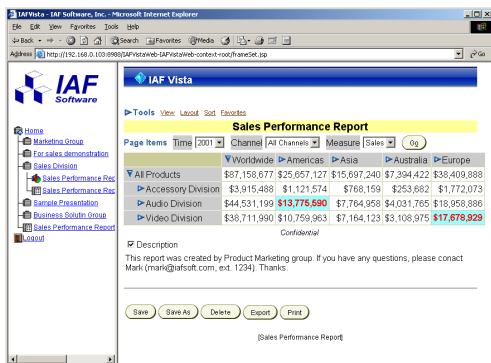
IAFVista - IAF Software, Inc. - Microsoft Internet Explorer

File Edit View Favorites Tools Help

Back Search Favorites Media

Address http://192.168.0.103:8988/IAFVistaWeb-IAFVistaWeb-context-root/frameSet.jsp

Go

IAF Software

Home
Marketing Group
For sales demonstration
Sales Division
Sales Performance Rep
Sales Performance Rep
Sample Presentation
Business Solutin Group
Sales Performance Report
Logout

IAF Vista

Tools View Layout Sort Favorites

Sales Performance Report

Page Items Time 2001 Channel All Channels Measure Sales Og

| | Worldwide | Americas | Asia | Australia | Europe |
|---|---|---|---|---|---|
| All Products | \$87,158,677 | \$25,657,127 | \$15,697,240 | \$7,394,422 | \$38,409,888 |
| Accessory Division | \$3,915,488 | \$1,121,574 | \$768,159 | \$253,682 | \$1,772,073 |
| Audio Division | \$44,531,199 | \$13,775,590 | \$7,764,958 | \$4,031,765 | \$18,958,886 |
| Video Division | \$38,711,990 | \$10,759,963 | \$7,164,123 | \$3,108,975 | \$17,678,929 |

Confidential

Description

This report was created by Product Marketing group. If you have any questions, please conact Mark (mark@iafsoft.com, ext. 1234). Thanks.

Save Save As Delete Export Print

[Sales Performance Report]